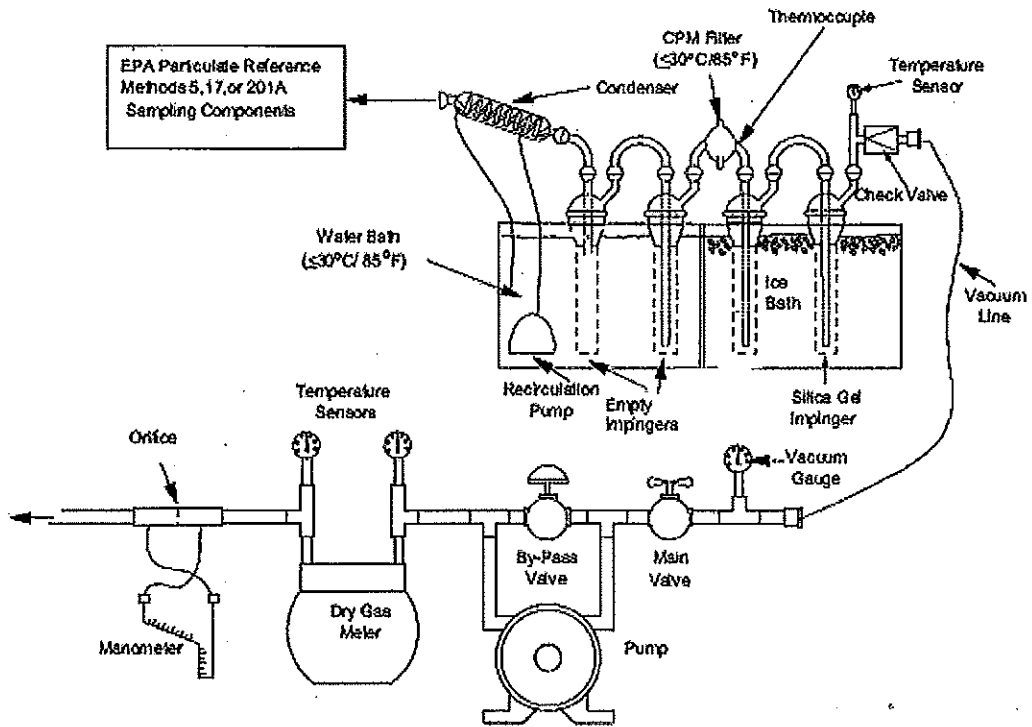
EPA Particulate Reference Methods 5,17,or 201A Sampling Components

Condenser

CPM Filter ($\leq30°C/85°F$)

Thermocouple

Temperature Sensor

Check Valve

Water Bath ($\leq30°C/85°F$)

Ice Bath

Vacuum Line

Recirculation Pump

Empty Impingers

Silica Gel Impinger

Temperature Sensors

Orifice

Vacuum Gauge

By-Pass Valve

Main Valve

Dry Gas Meter

Manometer

Pump